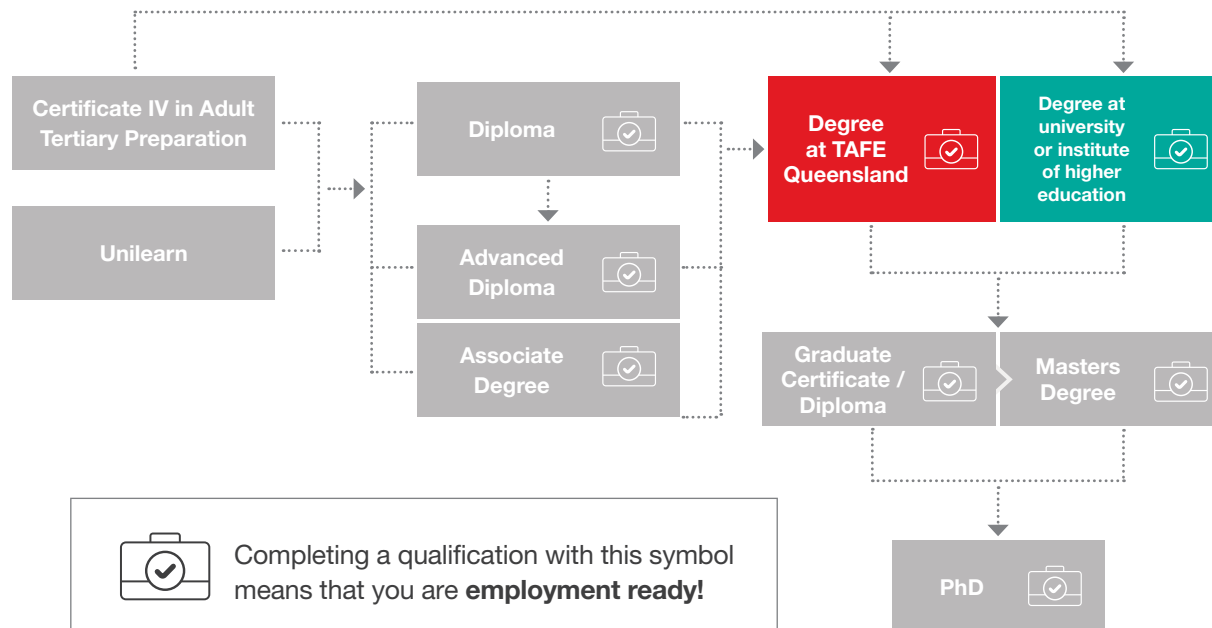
Certificate IV in Adult Tertiary Preparation

Unilearn

Diploma

Advanced Diploma

Associate Degree

Degree at TAFE Queensland

Degree at university or institute of higher education

Graduate Certificate / Diploma

Masters Degree

PhD

Completing a qualification with this symbol means that you are **employment ready!**